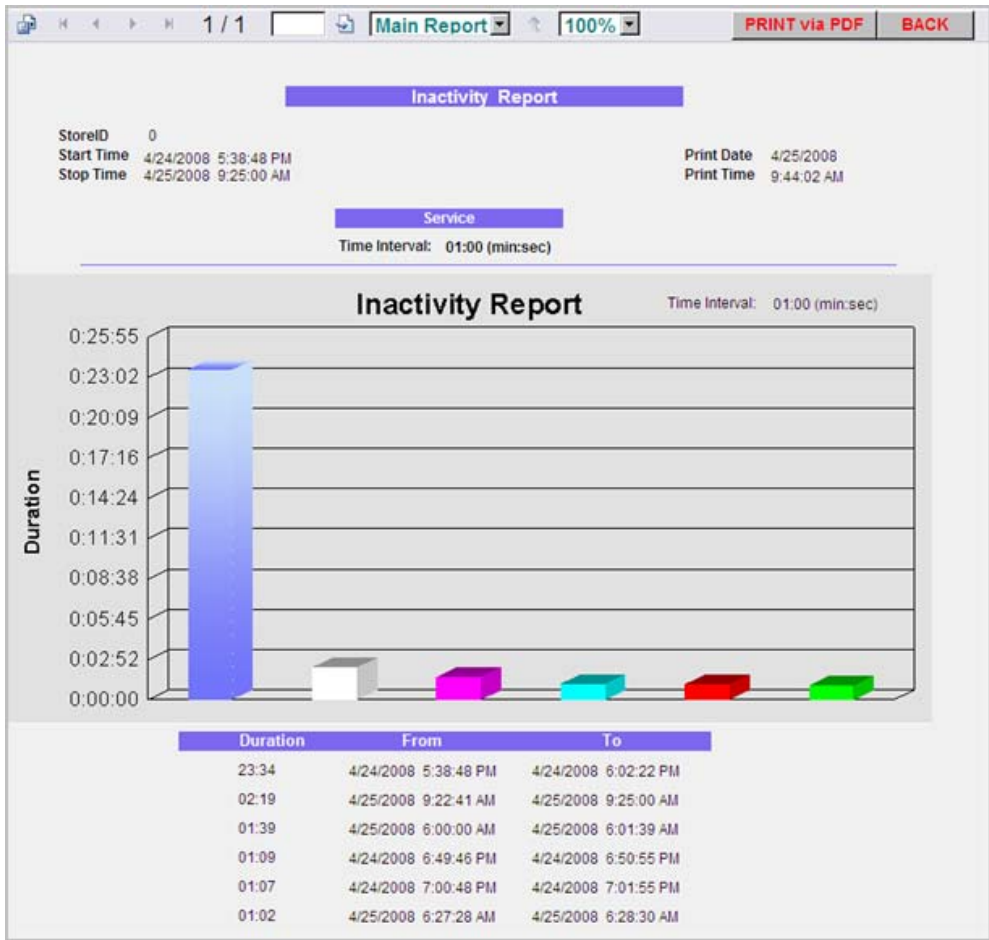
1 / 1 Main Report 100% PRINT via PDF BACK

Inactivity Report

StoreID 0
Start Time 4/24/2008 5:38:48 PM
Stop Time 4/25/2008 9:25:00 AM

Print Date 4/25/2008
Print Time 9:44:02 AM

Service
Time Interval: 01:00 (min:sec)

Inactivity Report
Time Interval: 01:00 (min:sec)

Duration
0:25:55
0:23:02
0:20:09
0:17:16
0:14:24
0:11:31
0:08:38
0:05:45
0:02:52
0:00:00

| Duration | From | To |
|---|---|---|
| 23:34 | 4/24/2008 5:38:48 PM | 4/24/2008 6:02:22 PM |
| 02:19 | 4/25/2008 9:22:41 AM | 4/25/2008 9:25:00 AM |
| 01:39 | 4/25/2008 6:00:00 AM | 4/25/2008 6:01:39 AM |
| 01:09 | 4/24/2008 6:49:46 PM | 4/24/2008 6:50:55 PM |
| 01:07 | 4/24/2008 7:00:48 PM | 4/24/2008 7:01:55 PM |
| 01:02 | 4/25/2008 6:27:28 AM | 4/25/2008 6:28:30 AM |